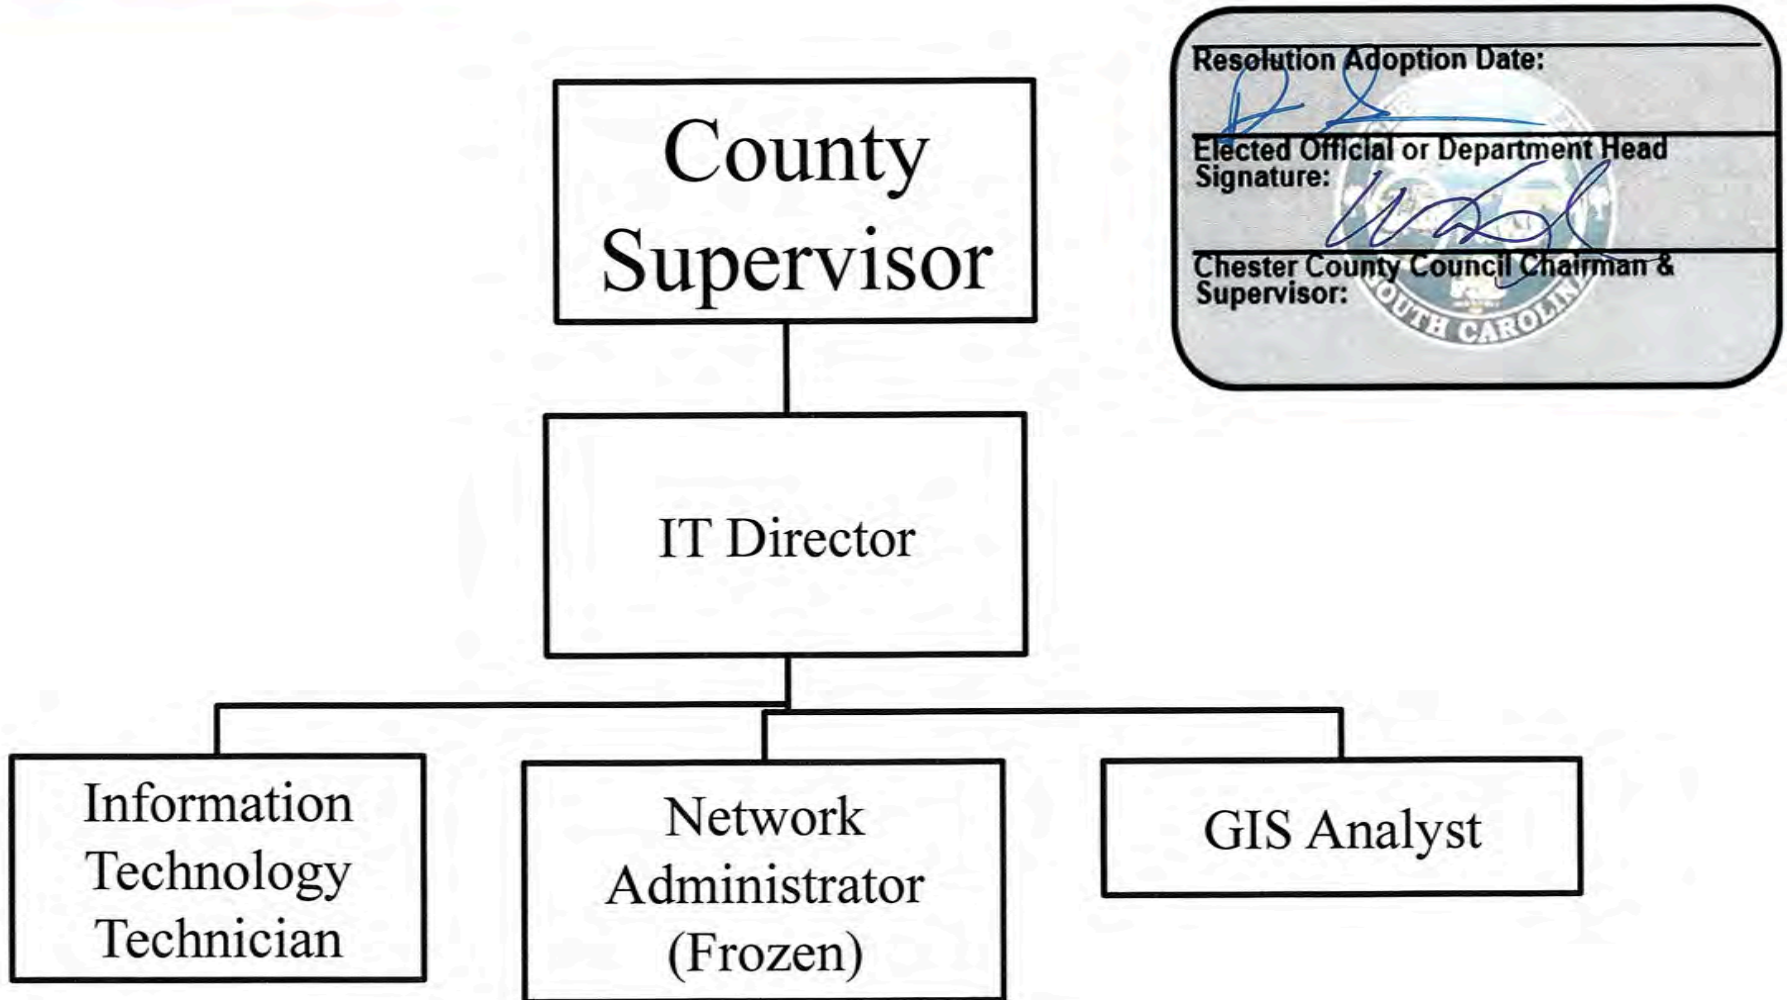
County Supervisor

IT Director

Information Technology Technician

Network Administrator (Frozen)

GIS Analyst

Resolution Adoption Date:
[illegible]
Elected Official or Department Head Signature:
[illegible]
Chester County Council Chairman & Supervisor:

SOUTH CAROLINA